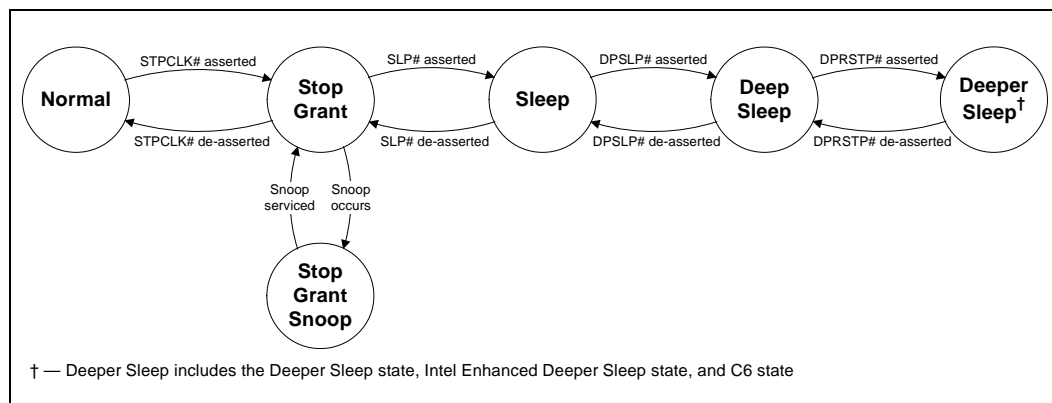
STPCLK# asserted

Normal

STPCLK# de-asserted

Stop Grant

SLP# asserted

SLP# de-asserted

Sleep

DPSLP# asserted

DPSLP# de-asserted

Deep Sleep

DPRSTP# asserted

DPRSTP# de-asserted

Deeper Sleep†

Snoop serviced

Snoop occurs

Stop Grant Snoop

† — Deeper Sleep includes the Deeper Sleep state, Intel Enhanced Deeper Sleep state, and C6 state